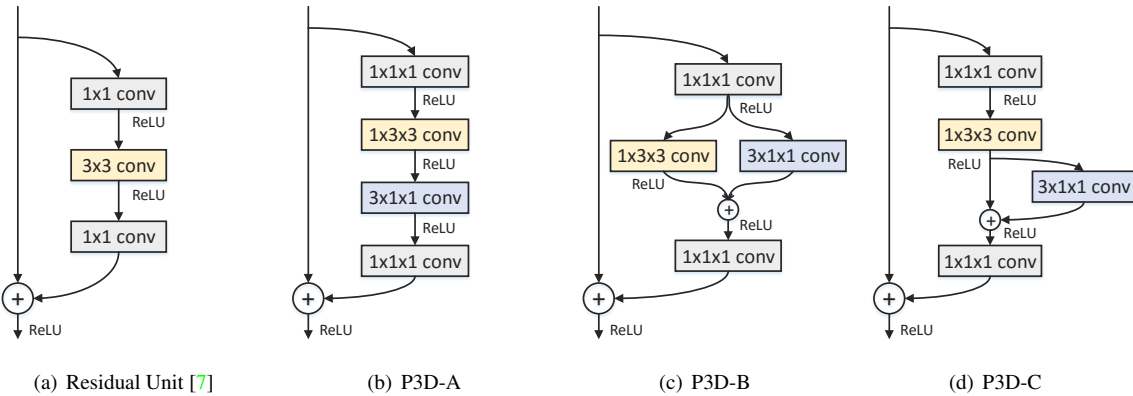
1x1 conv
ReLU
3x3 conv
ReLU
1x1 conv
+
ReLU

(a) Residual Unit [7]

1x1x1 conv
ReLU
1x3x3 conv
ReLU
3x1x1 conv
ReLU
1x1x1 conv
+
ReLU

(b) P3D-A

1x1x1 conv
ReLU
1x3x3 conv
3x1x1 conv
ReLU
+
ReLU
1x1x1 conv
+
ReLU

(c) P3D-B

1x1x1 conv
ReLU
1x3x3 conv
ReLU
3x1x1 conv
+
ReLU
1x1x1 conv
+
ReLU

(d) P3D-C